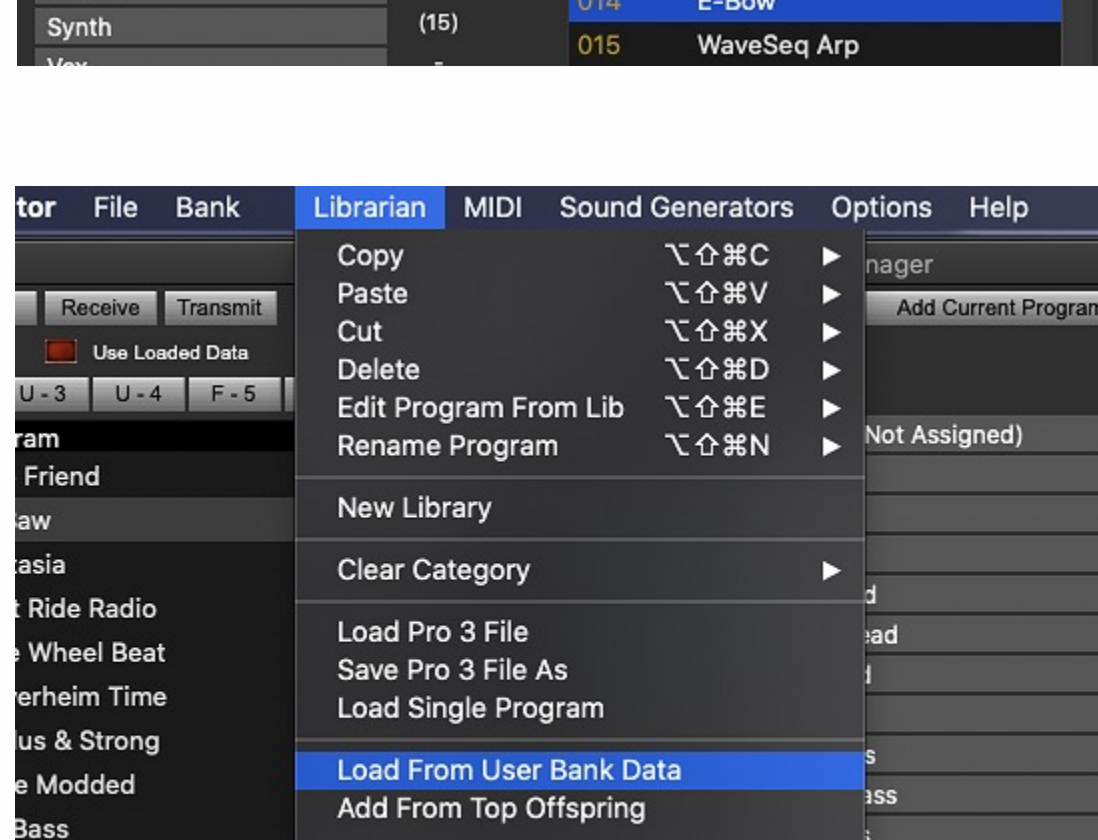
Synth
(15)
014 E-Bow
015 WaveSeq Arp

tor File Bank Librarian MIDI Sound Generators Options Help

Copy ⌥⇧⌘C ▶
Paste ⌥⇧⌘V ▶
Cut ⌥⇧⌘X ▶
Delete ⌥⇧⌘D ▶
Edit Program From Lib ⌥⇧⌘E ▶
Rename Program ⌥⇧⌘N ▶

New Library

Clear Category ▶

Load Pro 3 File
Save Pro 3 File As
Load Single Program

Load From User Bank Data
Add From Top Offspring

Receive Transmit
Use Loaded Data
U - 3 U - 4 F - 5
ram
Friend
aw
asia
Ride Radio
Wheel Beat
erheim Time
lus & Strong
e Modded
Bass

nager
Add Current Program
Not Assigned)
d
ead
d
s
ass